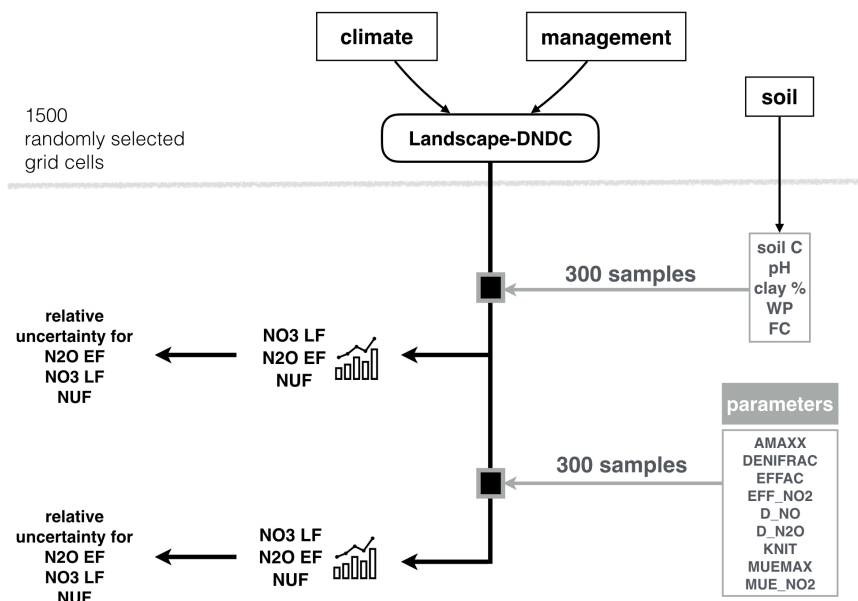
climate

management

soil

1500
randomly selected
grid cells

Landscape-DNDC

300 samples

soil C
pH
clay %
WP
FC

relative
uncertainty for
N2O EF
NO3 LF
NUF

NO3 LF
N2O EF
NUF

parameters

300 samples

AMAXX
DENIFRAC
EFFAC
EFF_NO2
D_NO
D_N2O
KNIT
MUEMAX
MUE_NO2

relative
uncertainty for
N2O EF
NO3 LF
NUF

NO3 LF
N2O EF
NUF